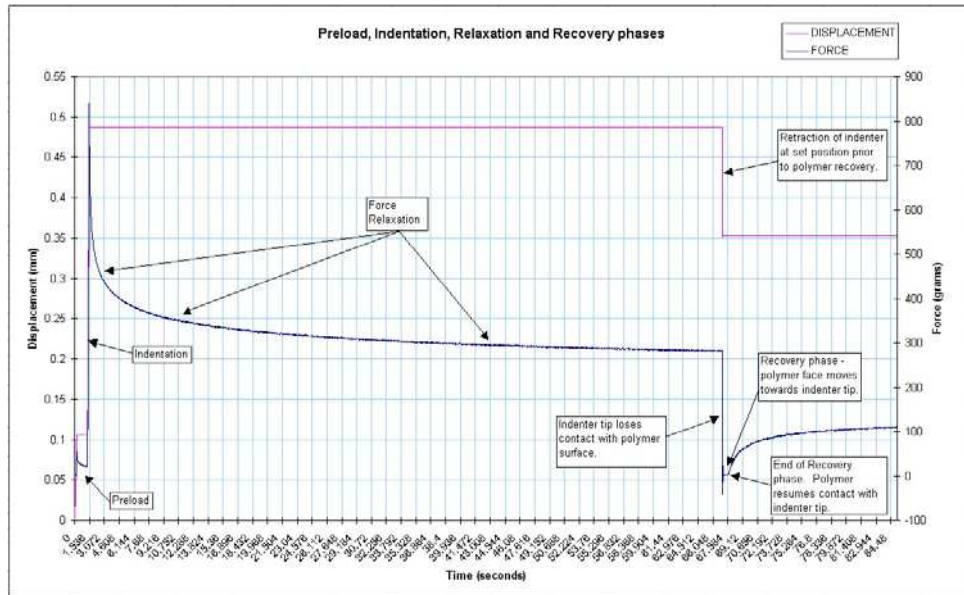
Preload, Indentation, Relaxation and Recovery phases

DISPLACEMENT
FORCE

Displacement (mm)

0.55
0.5
0.45
0.4
0.35
0.3
0.25
0.2
0.15
0.1
0.05
0

Force (grams)

900
800
700
600
500
400
300
200
100
0
-100

Force Relaxation

Indentation

Preload

Retraction of indenter at set position prior to polymer recovery.

Recovery phase - polymer face moves towards indenter tip.

Indenter tip loses contact with polymer surface.

End of Recovery phase. Polymer resumes contact with indenter tip.

0
1.536
3.072
4.608
6.144
7.68
9.216
10.752
12.288
13.824
15.36
16.896
18.432
19.968
21.504
23.04
24.576
26.112
27.648
29.184
30.72
32.256
33.792
35.328
36.864
38.4
39.936
41.472
43.008
44.544
46.08
47.616
49.152
50.688
52.224
53.76
55.296
56.832
58.368
59.904
61.44
62.976
64.512
66.048
67.584
69.12
70.656
72.192
73.728
75.264
76.8
78.336
79.872
81.408
82.944
84.48

Time (seconds)